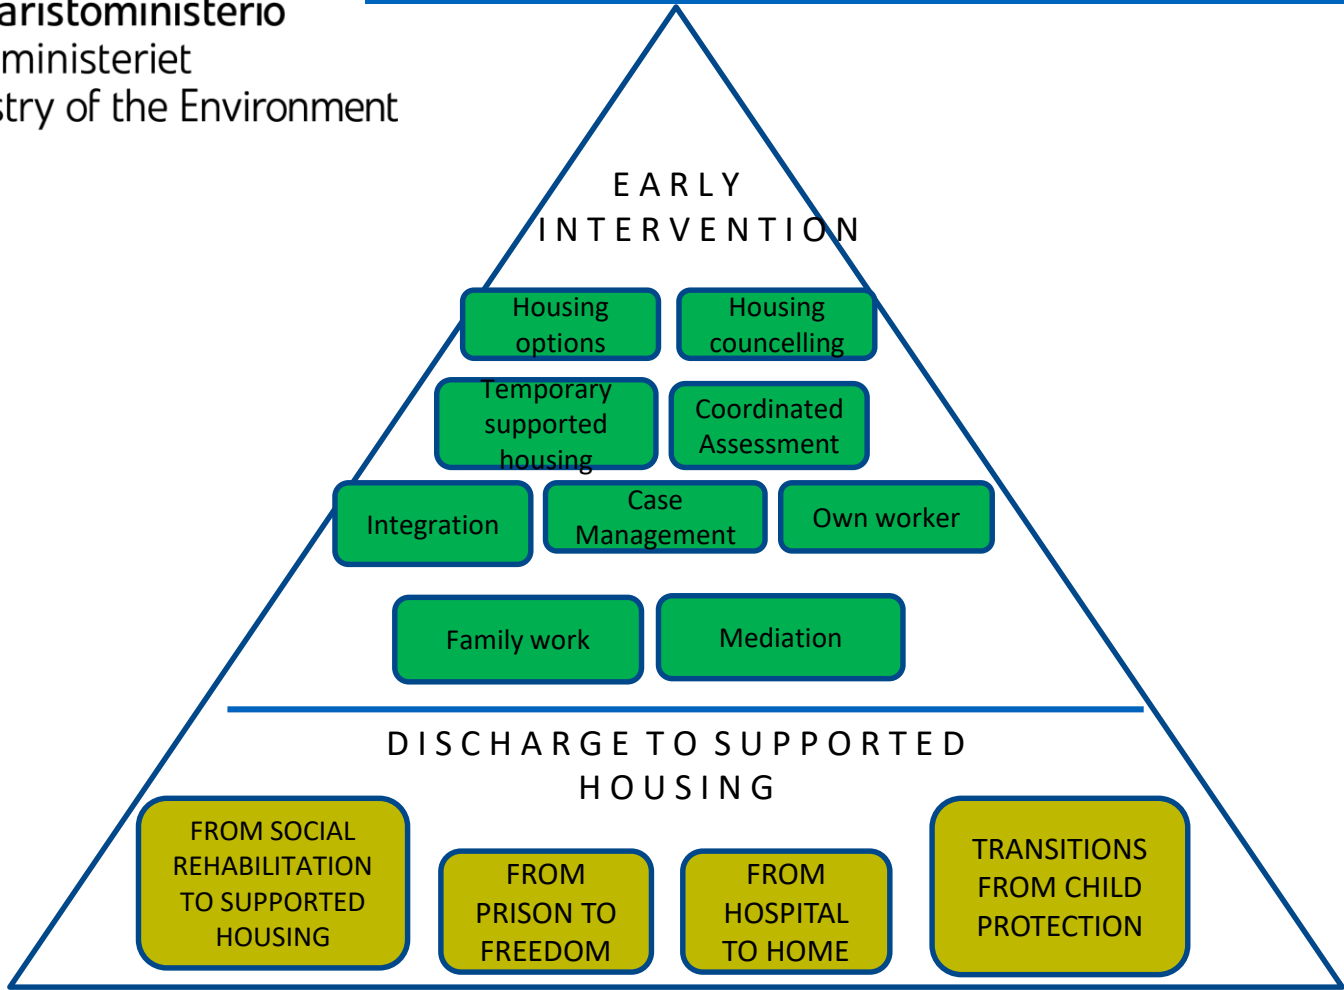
aristoministeriö
ministeriet
stry of the Environment

EARLY INTERVENTION

Housing options

Housing councelling

Temporary supported housing

Coordinated Assessment

Integration

Case Management

Own worker

Family work

Mediation

DISCHARGE TO SUPPORTED HOUSING

FROM SOCIAL REHABILITATION TO SUPPORTED HOUSING

FROM PRISON TO FREEDOM

FROM HOSPITAL TO HOME

TRANSITIONS FROM CHILD PROTECTION